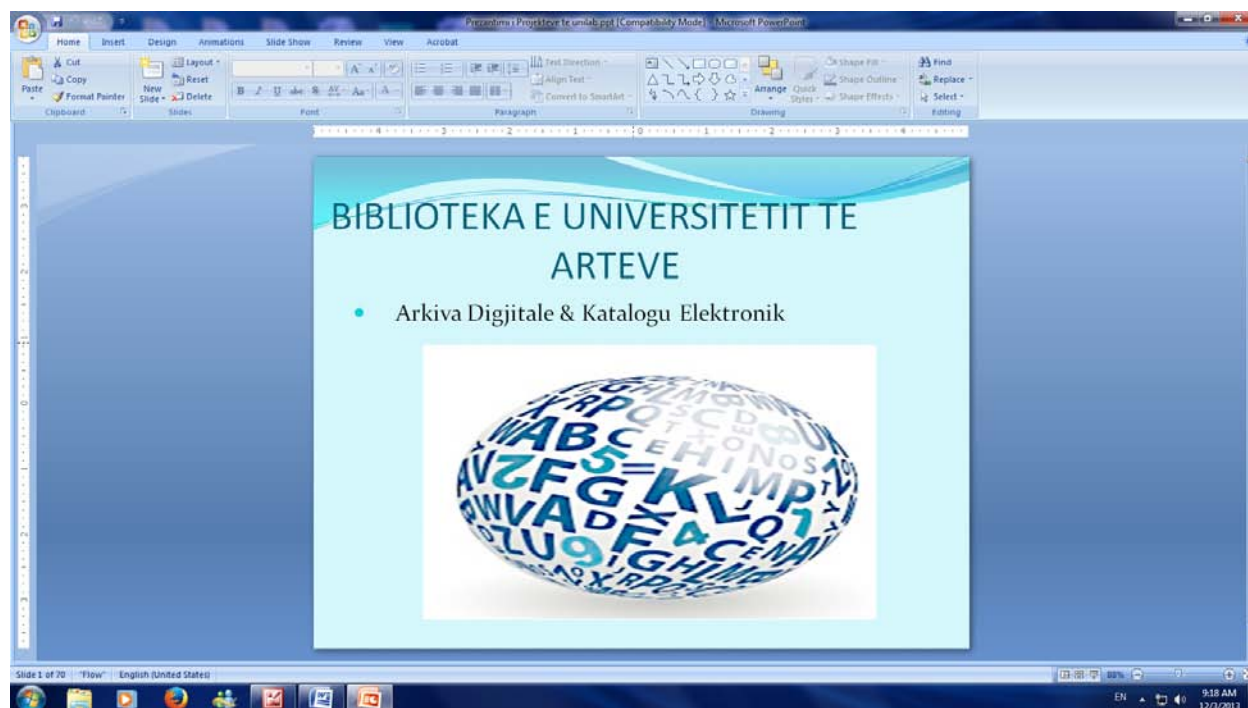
Prezantimi i Projekteve te unilab.ppt [Compatibility Mode] - Microsoft PowerPoint

Home Insert Design Animations Slide Show Review View Acrobat

Cut
Copy
Paste
Format Painter
Clipboard

Layout
Reset
New Slide
Delete
Slides

Font

Text Direction
Align Text
Convert to SmartArt
Paragraph

Arrange
Quick Styles
Shape Fill
Shape Outline
Shape Effects
Drawing

Find
Replace
Select
Editing

BIBLIOTEKA E UNIVERSITETIT TE ARTEVE

• Arkiva Digjitale & Katalogu Elektronik

Slide 1 of 70 "Flow" English (United States)

88%

EN 9:18 AM 12/3/2013